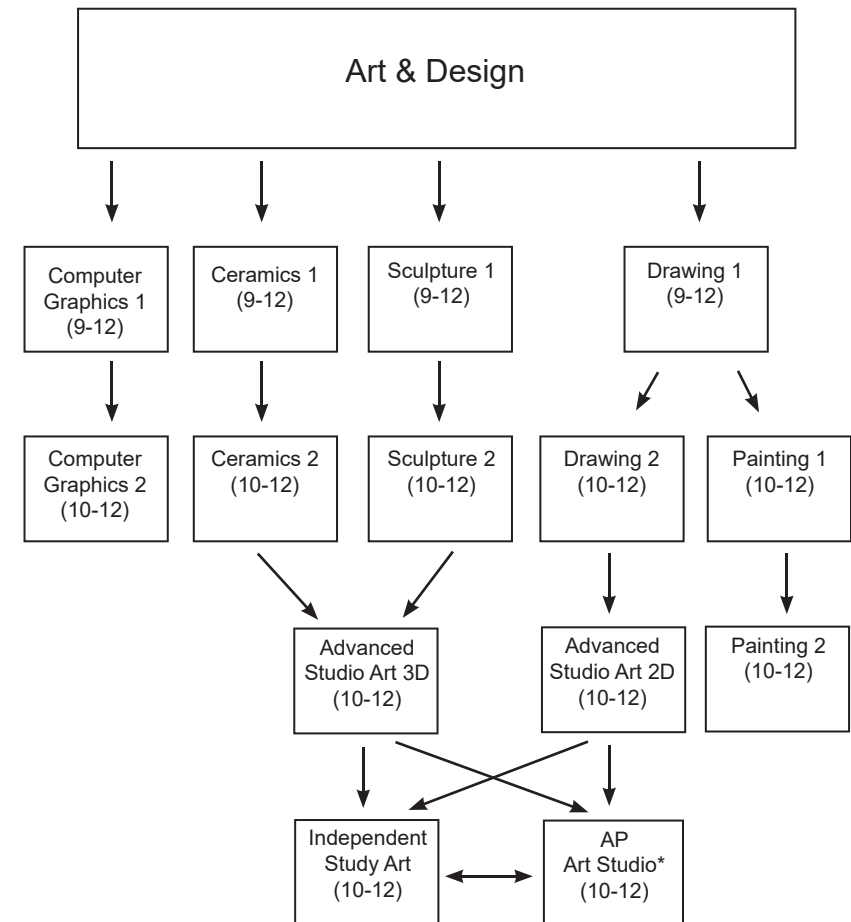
Art & Design

Computer Graphics 1 (9-12)

Ceramics 1 (9-12)

Sculpture 1 (9-12)

Drawing 1 (9-12)

Computer Graphics 2 (10-12)

Ceramics 2 (10-12)

Sculpture 2 (10-12)

Drawing 2 (10-12)

Painting 1 (10-12)

Advanced Studio Art 3D (10-12)

Advanced Studio Art 2D (10-12)

Painting 2 (10-12)

Independent Study Art (10-12)

AP Art Studio* (10-12)